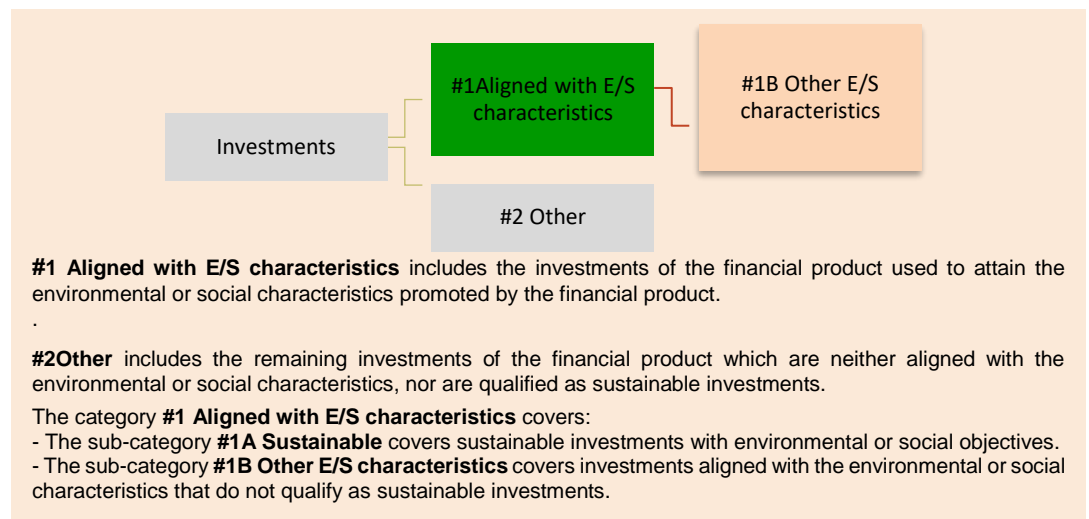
Investments

#1Aligned with E/S characteristics

#1B Other E/S characteristics

#2 Other

**#1 Aligned with E/S characteristics** includes the investments of the financial product used to attain the environmental or social characteristics promoted by the financial product.

.

**#2Other** includes the remaining investments of the financial product which are neither aligned with the environmental or social characteristics, nor are qualified as sustainable investments.

The category **#1 Aligned with E/S characteristics** covers:
- The sub-category **#1A Sustainable** covers sustainable investments with environmental or social objectives.
- The sub-category **#1B Other E/S characteristics** covers investments aligned with the environmental or social characteristics that do not qualify as sustainable investments.